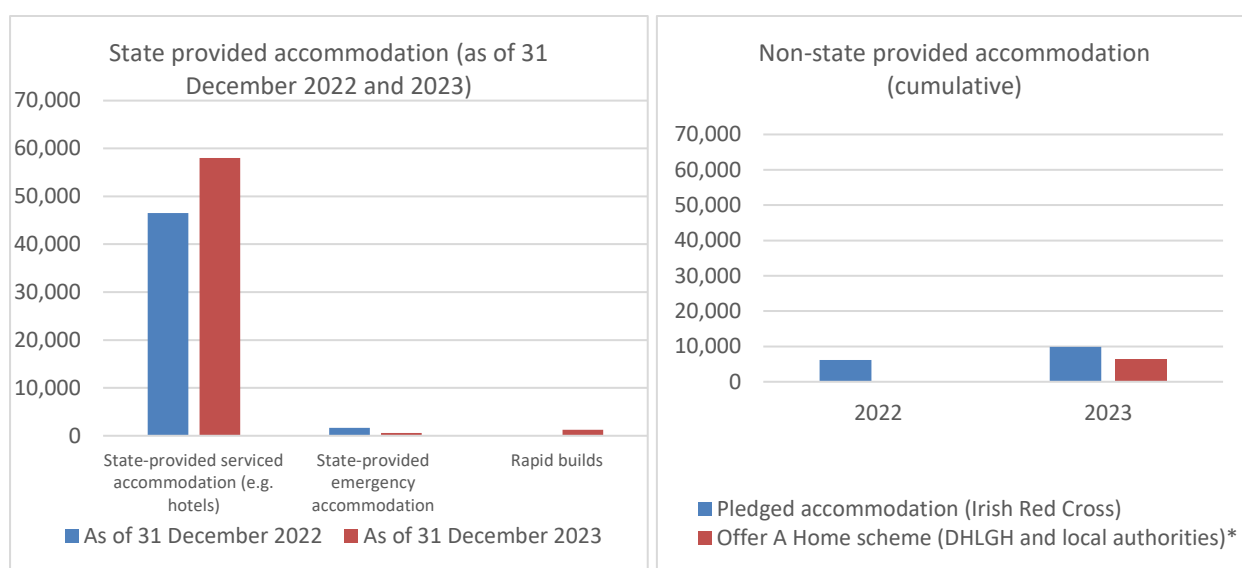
State provided accommodation (as of 31 December 2022 and 2023)

70,000
60,000
50,000
40,000
30,000
20,000
10,000
0

State-provided serviced accommodation (e.g. hotels)
State-provided emergency accommodation
Rapid builds

As of 31 December 2022
As of 31 December 2023

Non-state provided accommodation (cumulative)

70,000
60,000
50,000
40,000
30,000
20,000
10,000
0

2022
2023

Pledged accommodation (Irish Red Cross)
Offer A Home scheme (DHLGH and local authorities)*